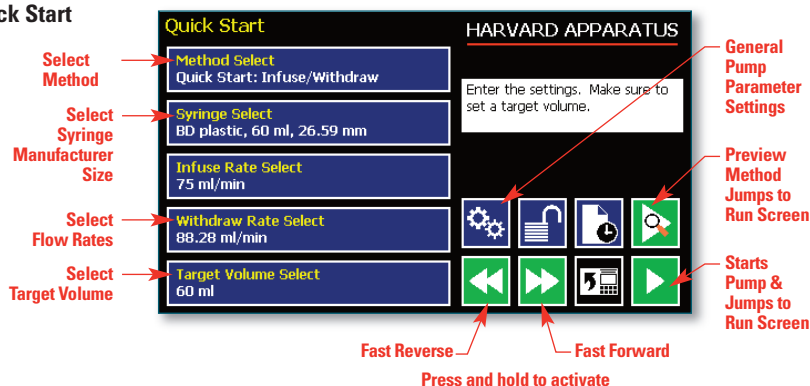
ick Start

Quick Start

HARVARD APPARATUS

Select Method

Method Select
Quick Start: Infuse/Withdraw

Select Syringe Manufacturer Size

Syringe Select
BD plastic, 60 ml, 26.59 mm

Infuse Rate Select
75 ml/min

Select Flow Rates

Withdraw Rate Select
88.28 ml/min

Select Target Volume

Target Volume Select
60 ml

Enter the settings. Make sure to set a target volume.

General Pump Parameter Settings

Preview Method Jumps to Run Screen

Starts Pump & Jumps to Run Screen

Fast Reverse

Fast Forward

Press and hold to activate